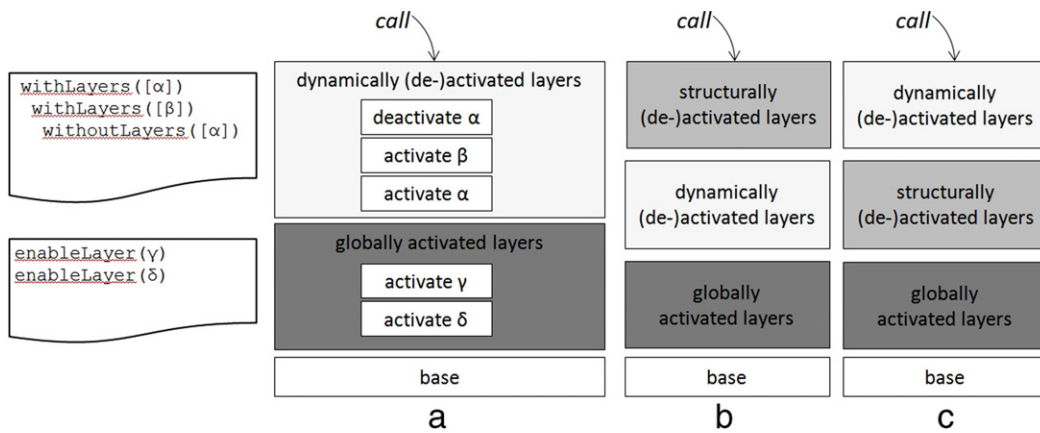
withLayers([α])
withLayers([β])
withoutLayers([α])

enableLayer(γ)
enableLayer(δ)

call

dynamically (de-)activated layers

deactivate α

activate β

activate α

globally activated layers

activate γ

activate δ

base

a

call

structurally (de-)activated layers

dynamically (de-)activated layers

globally activated layers

base

b

call

dynamically (de-)activated layers

structurally (de-)activated layers

globally activated layers

base

c